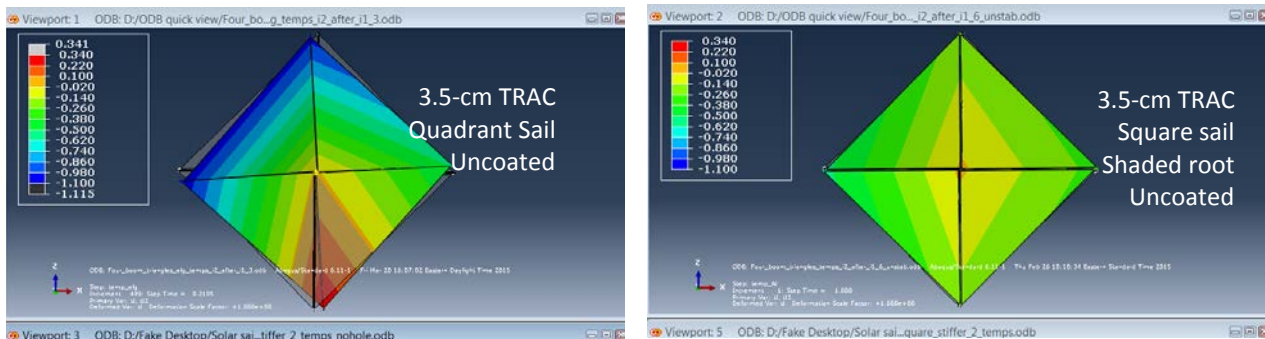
Viewport: 1 ODB: D:/ODB quick view/Four_bo...g_temps_i2_after_i1_3.odb

0.341
0.340
0.220
0.100
-0.020
-0.140
-0.260
-0.380
-0.500
-0.620
-0.740
-0.860
-0.980
-1.100
-1.115

3.5-cm TRAC
Quadrant Sail
Uncoated

ODB: Four_beam_triangles_alg_temps_i2_after_i1_3.odb Abaqus/Standard 6.11-1 Fri Mar 20 15:37:02 Eastern Daylight Time 2015

Step: temp_ply
Increment 490: Step Time = 0.2105
Primary Var: U, U3
Deformed Var: U Deformation Scale Factor: +1.000e+00

Viewport: 3 ODB: D:/Fake Desktop/Solar sai...tiffer_2_temps_nohole.odb

Viewport: 2 ODB: D:/ODB quick view/Four_bo..._i2_after_i1_6_unstab.odb

0.340
0.220
0.100
-0.020
-0.140
-0.260
-0.380
-0.500
-0.620
-0.740
-0.860
-0.980
-1.100

3.5-cm TRAC
Square sail
Shaded root
Uncoated

ODB: Four_beam_triangles_temps_i2_after_i1_6_unstab.odb Abaqus/Standard 6.11-1 Thu Feb 26 15:10:34 Eastern Standard Time 2015

Step: temp_Al
Increment 1: Step Time = 1.000
Primary Var: U, U3
Deformed Var: U Deformation Scale Factor: +1.000e+00

Viewport: 5 ODB: D:/Fake Desktop/Solar sai...quare_stiffer_2_temps.odb